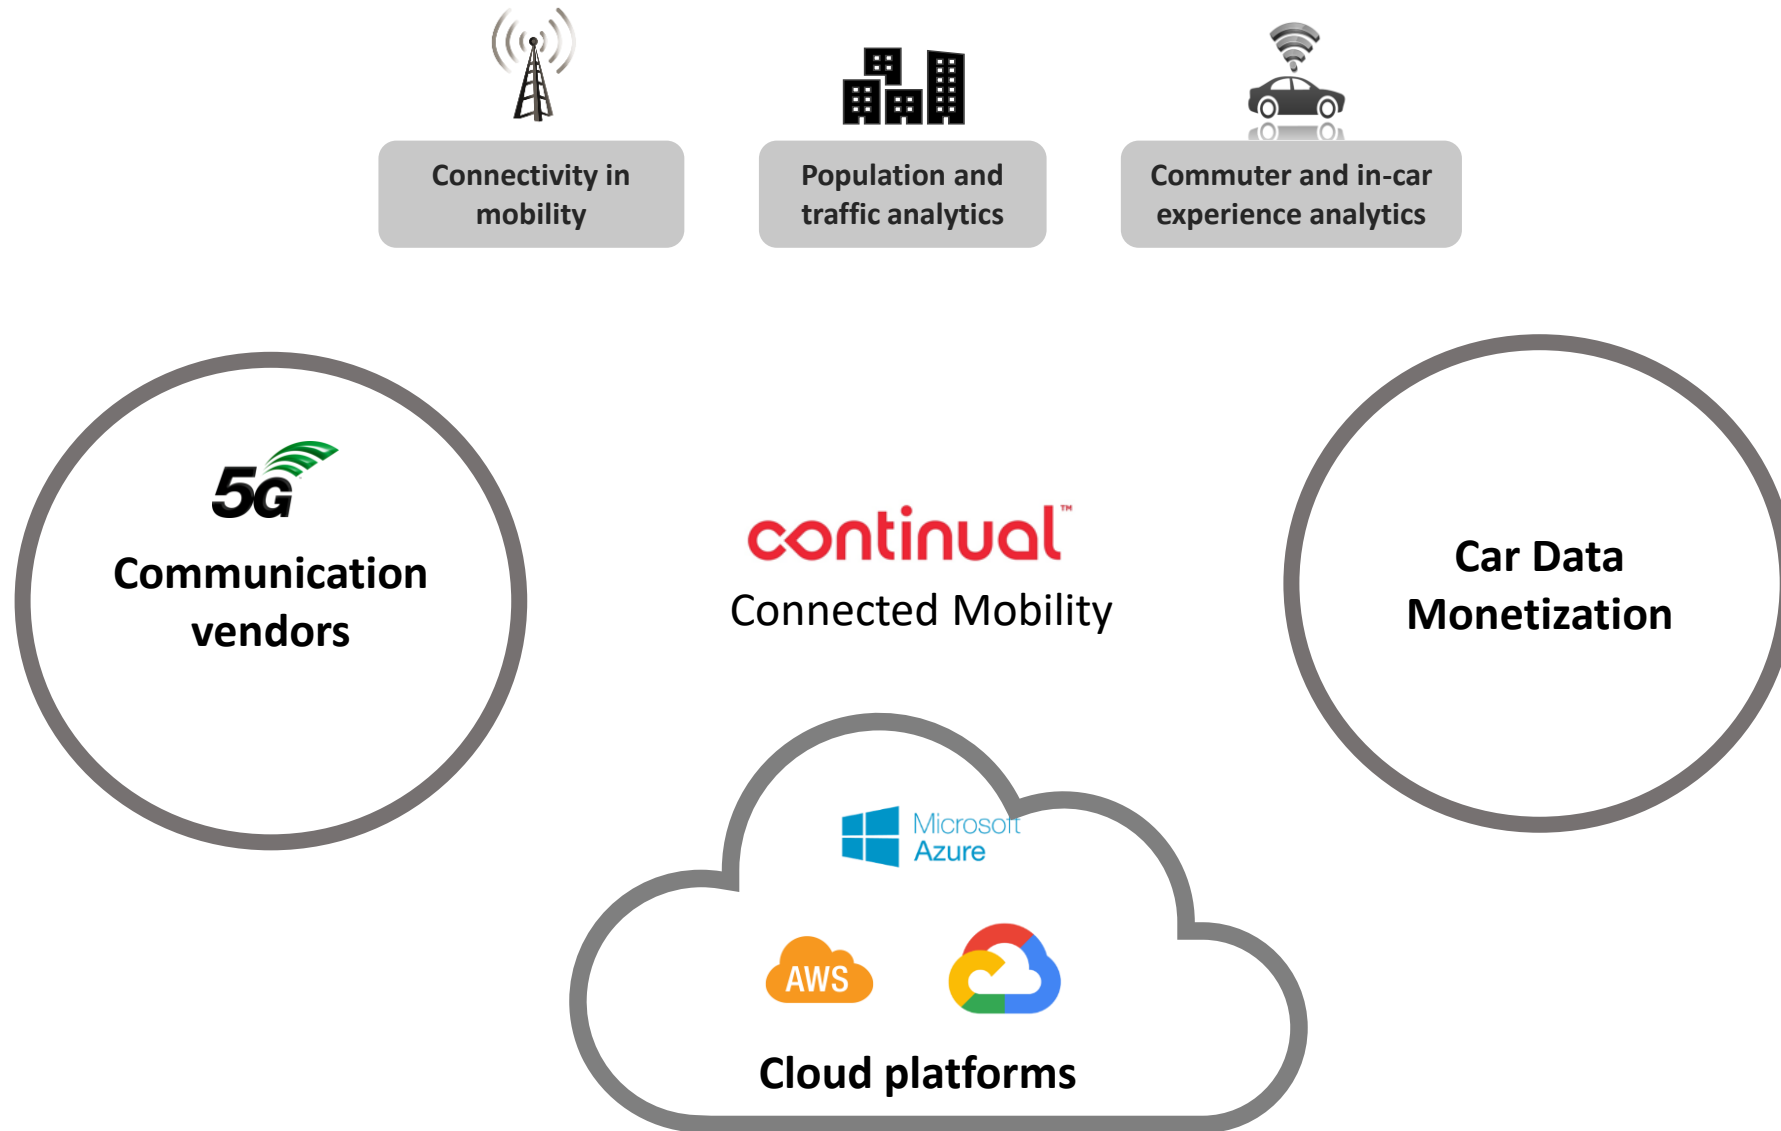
Connectivity in mobility

Population and traffic analytics

Commuter and in-car experience analytics

5G

Communication vendors

continual™

Connected Mobility

Car Data Monetization

Microsoft Azure

AWS

Cloud platforms